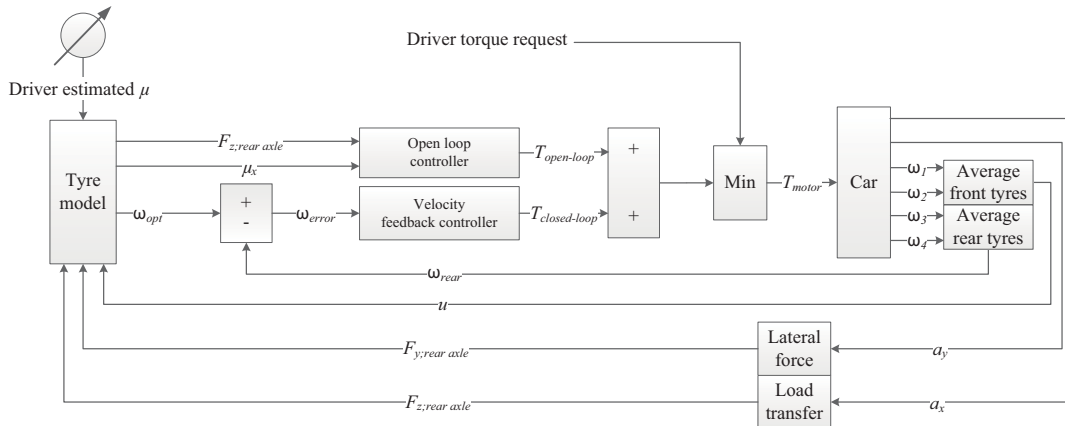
Driver estimated $\mu$

Driver torque request

Tyre model

$F_{z;rear\ axle}$

$\mu_x$

$\omega_{opt}$

+
-

$\omega_{error}$

Open loop controller

Velocity feedback controller

$T_{open\text{-}loop}$

$T_{closed\text{-}loop}$

+
+

Min

$T_{motor}$

Car

$\omega_1$
$\omega_2$
$\omega_3$
$\omega_4$

Average front tyres

Average rear tyres

$\omega_{rear}$

$u$

$F_{y;rear\ axle}$

Lateral force

$a_y$

$F_{z;rear\ axle}$

Load transfer

$a_x$